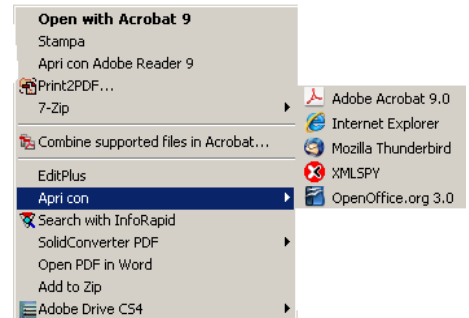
Open with Acrobat 9
Stampa
Apri con Adobe Reader 9
Print2PDF...
7-Zip
Combine supported files in Acrobat...
EditPlus
Apri con
Search with InfoRapid
SolidConverter PDF
Open PDF in Word
Add to Zip
Adobe Drive CS4

Adobe Acrobat 9.0
Internet Explorer
Mozilla Thunderbird
XMLSPY
OpenOffice.org 3.0